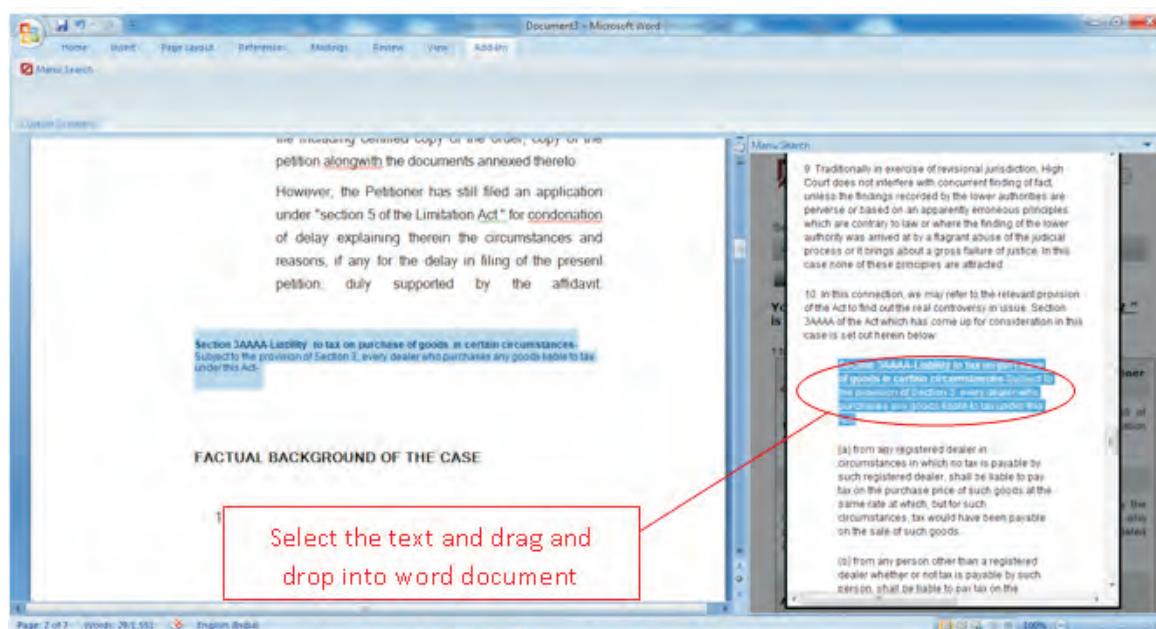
Document3 - Microsoft Word

Home Insert Page Layout References Mailings Review View Add-Ins

Manu Search

Custom Toolbars

the including certified copy of the order, copy of the petition alongwith the documents annexed thereto.

However, the Petitioner has still filed an application under "section 5 of the Limitation Act." for condonation of delay explaining therein the circumstances and reasons, if any for the delay in filing of the present petition, duly supported by the affidavit.

Section 3AAAA-Liability to tax on purchase of goods in certain circumstances- Subject to the provision of Section 3, every dealer who purchases any goods liable to tax under this Act-

FACTUAL BACKGROUND OF THE CASE

Select the text and drag and drop into word document

Manu Search

9. Traditionally in exercise of revisional jurisdiction, High Court does not interfere with concurrent finding of fact, unless the findings recorded by the lower authorities are perverse or based on an apparently erroneous principles which are contrary to law or where the finding of the lower authority was arrived at by a flagrant abuse of the judicial process or it brings about a gross failure of justice. In this case none of these principles are attracted.

10. In this connection, we may refer to the relevant provision of the Act to find out the real controversy in issue. Section 3AAAA of the Act which has come up for consideration in this case is set out herein below:

Section 3AAAA-Liability to tax on purchase of goods in certain circumstances- Subject to the provision of Section 3, every dealer who purchases any goods liable to tax under this Act-

(a) from any registered dealer in circumstances in which no tax is payable by such registered dealer, shall be liable to pay tax on the purchase price of such goods at the same rate at which, but for such circumstances, tax would have been payable on the sale of such goods.

(b) from any person other than a registered dealer whether or not tax is payable by such person, shall be liable to pay tax on the

Page: 2 of 7 Words: 29/1,551 English (India) 100%